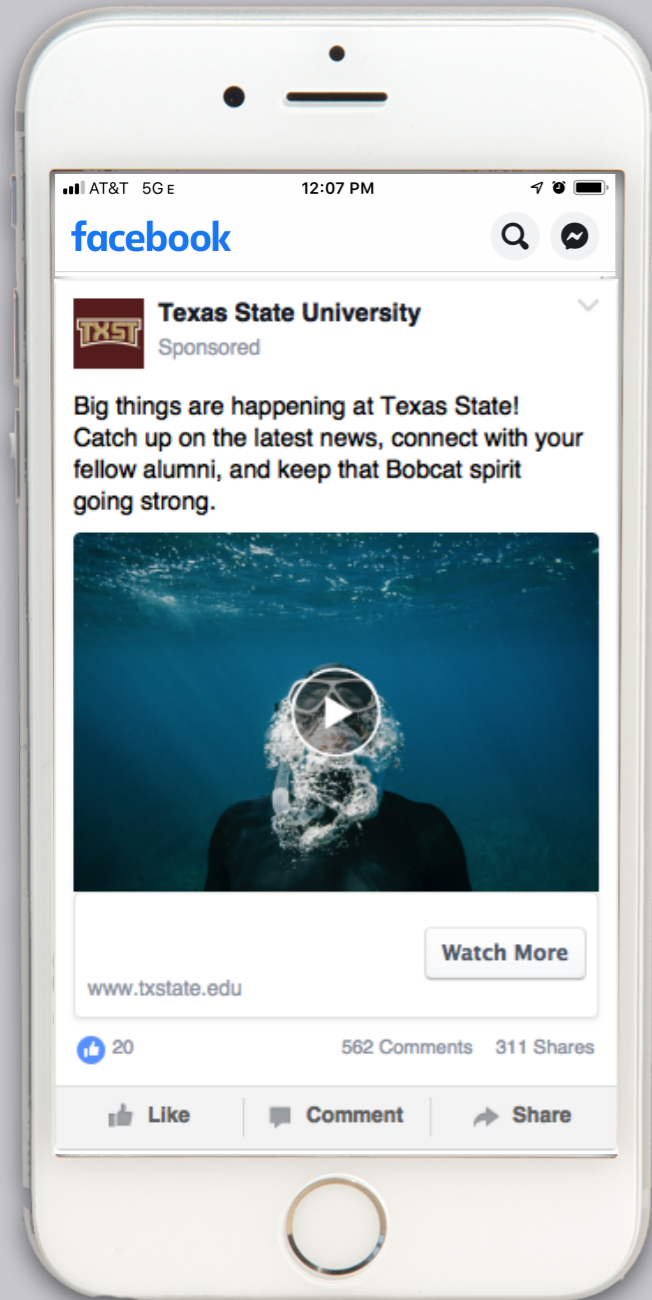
AT&T 5G E 12:07 PM

facebook

TXST

Texas State University

Sponsored

Big things are happening at Texas State! Catch up on the latest news, connect with your fellow alumni, and keep that Bobcat spirit going strong.

Watch More

www.txstate.edu

20

562 Comments 311 Shares

Like Comment Share